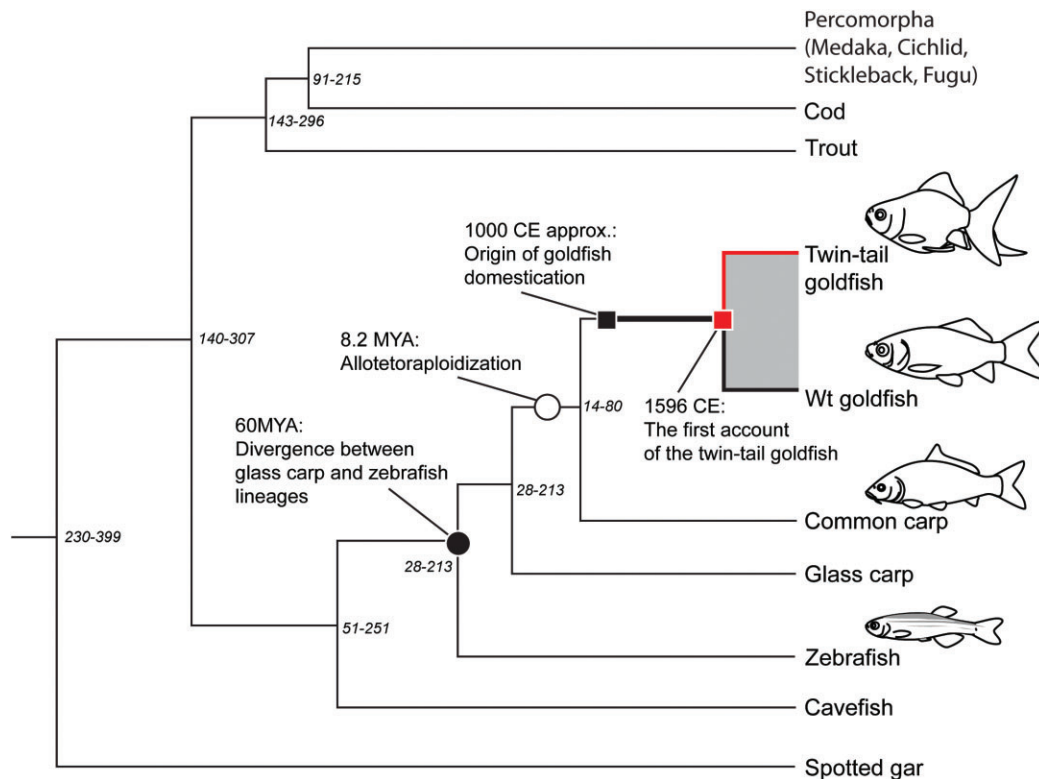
Percomorpha (Medaka, Cichlid, Stickleback, Fugu)

91-215

Cod

143-296

Trout

1000 CE approx.: Origin of goldfish domestication

Twin-tail goldfish

140-307

8.2 MYA: Allotetoraploidization

Wt goldfish

60MYA: Divergence between glass carp and zebrafish lineages

14-80

1596 CE: The first account of the twin-tail goldfish

28-213

230-399

Common carp

28-213

Glass carp

51-251

Zebrafish

Cavefish

Spotted gar